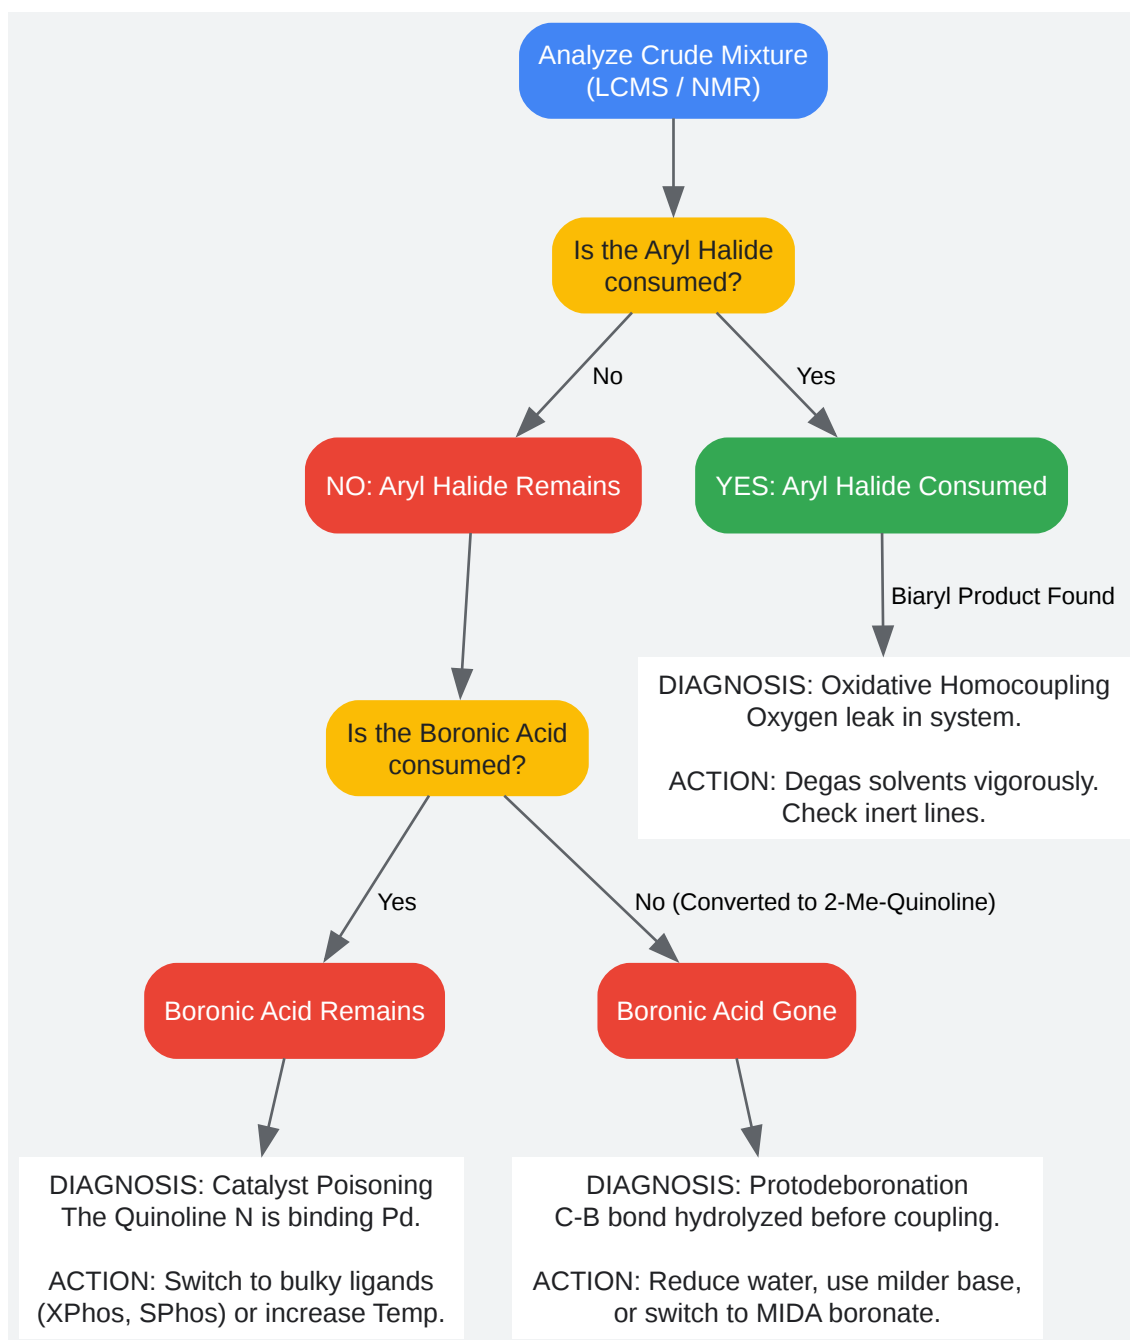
Analyze Crude Mixture (LCMS / NMR)

Is the Aryl Halide consumed?

No

Yes

NO: Aryl Halide Remains

YES: Aryl Halide Consumed

Biaryl Product Found

DIAGNOSIS: Oxidative Homocoupling
Oxygen leak in system.

ACTION: Degas solvents vigorously.
Check inert lines.

Is the Boronic Acid consumed?

Yes

No (Converted to 2-Me-Quinoline)

Boronic Acid Remains

Boronic Acid Gone

DIAGNOSIS: Catalyst Poisoning
The Quinoline N is binding Pd.

ACTION: Switch to bulky ligands (XPhos, SPhos) or increase Temp.

DIAGNOSIS: Protodeboronation
C-B bond hydrolyzed before coupling.

ACTION: Reduce water, use milder base, or switch to MIDA boronate.